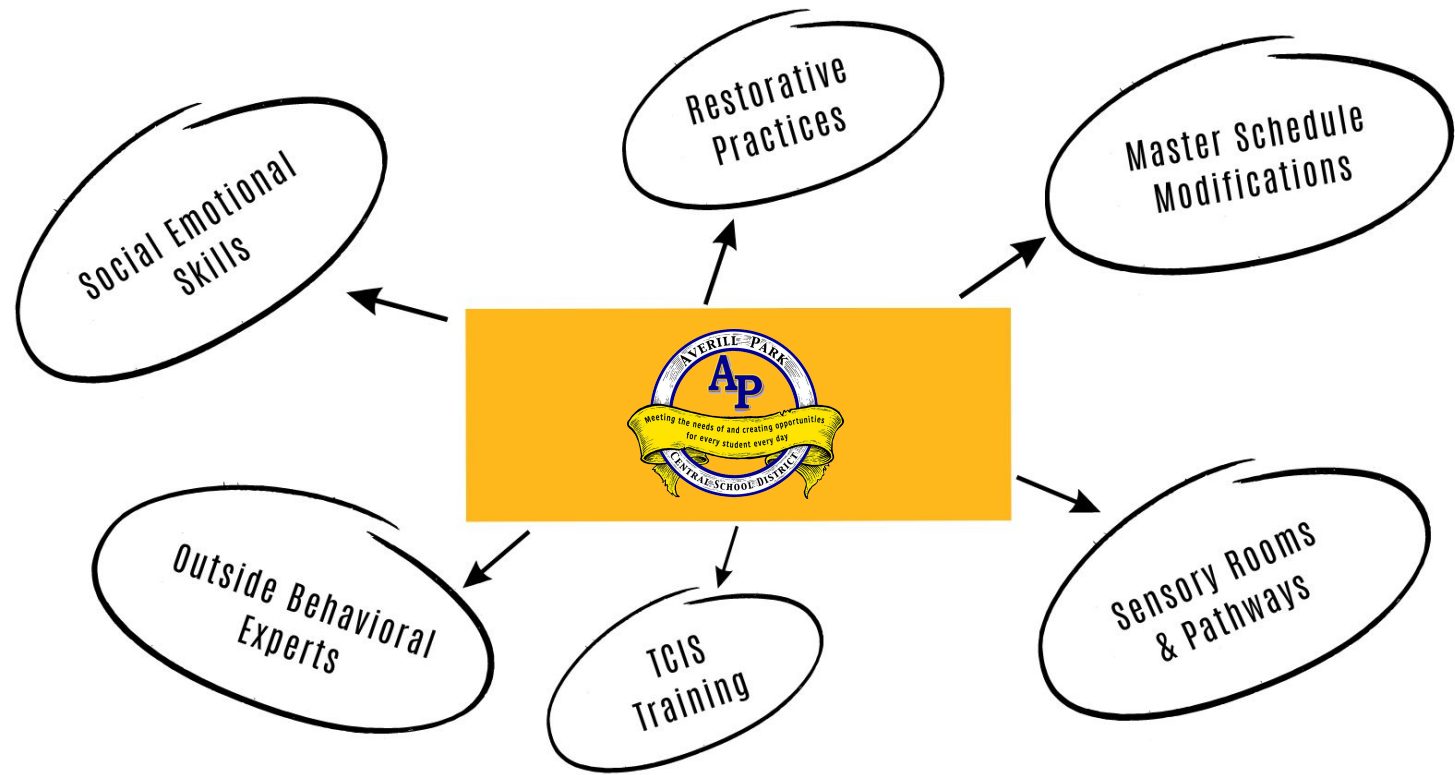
Restorative Practices

Social Emotional Skills

Master Schedule Modifications

AVERILL PARK

AP

Meeting the needs of and creating opportunities for every student every day

CENTRAL SCHOOL DISTRICT

Outside Behavioral Experts

TCIS Training

Sensory Rooms & Pathways